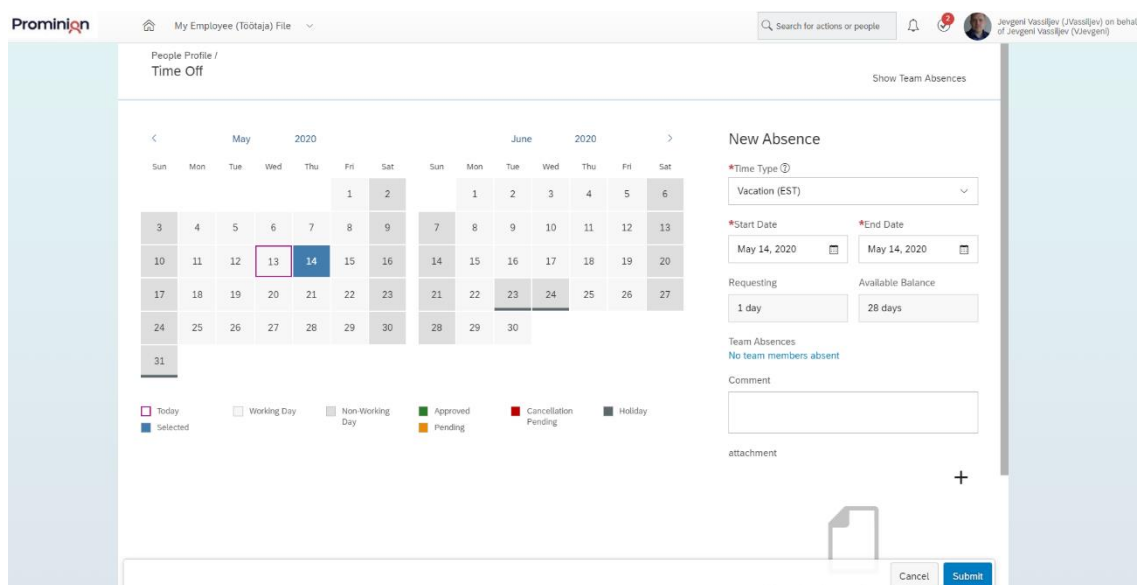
Prominion

My Employee (Töötaja) File

Search for actions or people

2

Jevgeni Vassiljev (JVassiljev) on behalf of Jevgeni Vassiljev (VJevgeni)

People Profile /
Time Off

Show Team Absences

May 2020

| Sun | Mon | Tue | Wed | Thu | Fri | Sat |
|---|---|---|---|---|---|---|
| | | | | | 1 | 2 |
| 3 | 4 | 5 | 6 | 7 | 8 | 9 |
| 10 | 11 | 12 | 13 | 14 | 15 | 16 |
| 17 | 18 | 19 | 20 | 21 | 22 | 23 |
| 24 | 25 | 26 | 27 | 28 | 29 | 30 |
| 31 | | | | | | |

June 2020

| Sun | Mon | Tue | Wed | Thu | Fri | Sat |
|---|---|---|---|---|---|---|
| | 1 | 2 | 3 | 4 | 5 | 6 |
| 7 | 8 | 9 | 10 | 11 | 12 | 13 |
| 14 | 15 | 16 | 17 | 18 | 19 | 20 |
| 21 | 22 | 23 | 24 | 25 | 26 | 27 |
| 28 | 29 | 30 | | | | |

Today
Selected
Working Day
Non-Working Day
Approved
Pending
Cancellation Pending
Holiday

New Absence

*Time Type
Vacation (EST)

*Start Date
May 14, 2020

*End Date
May 14, 2020

Requesting
1 day

Available Balance
28 days

Team Absences
No team members absent

Comment

attachment

+

Cancel
Submit